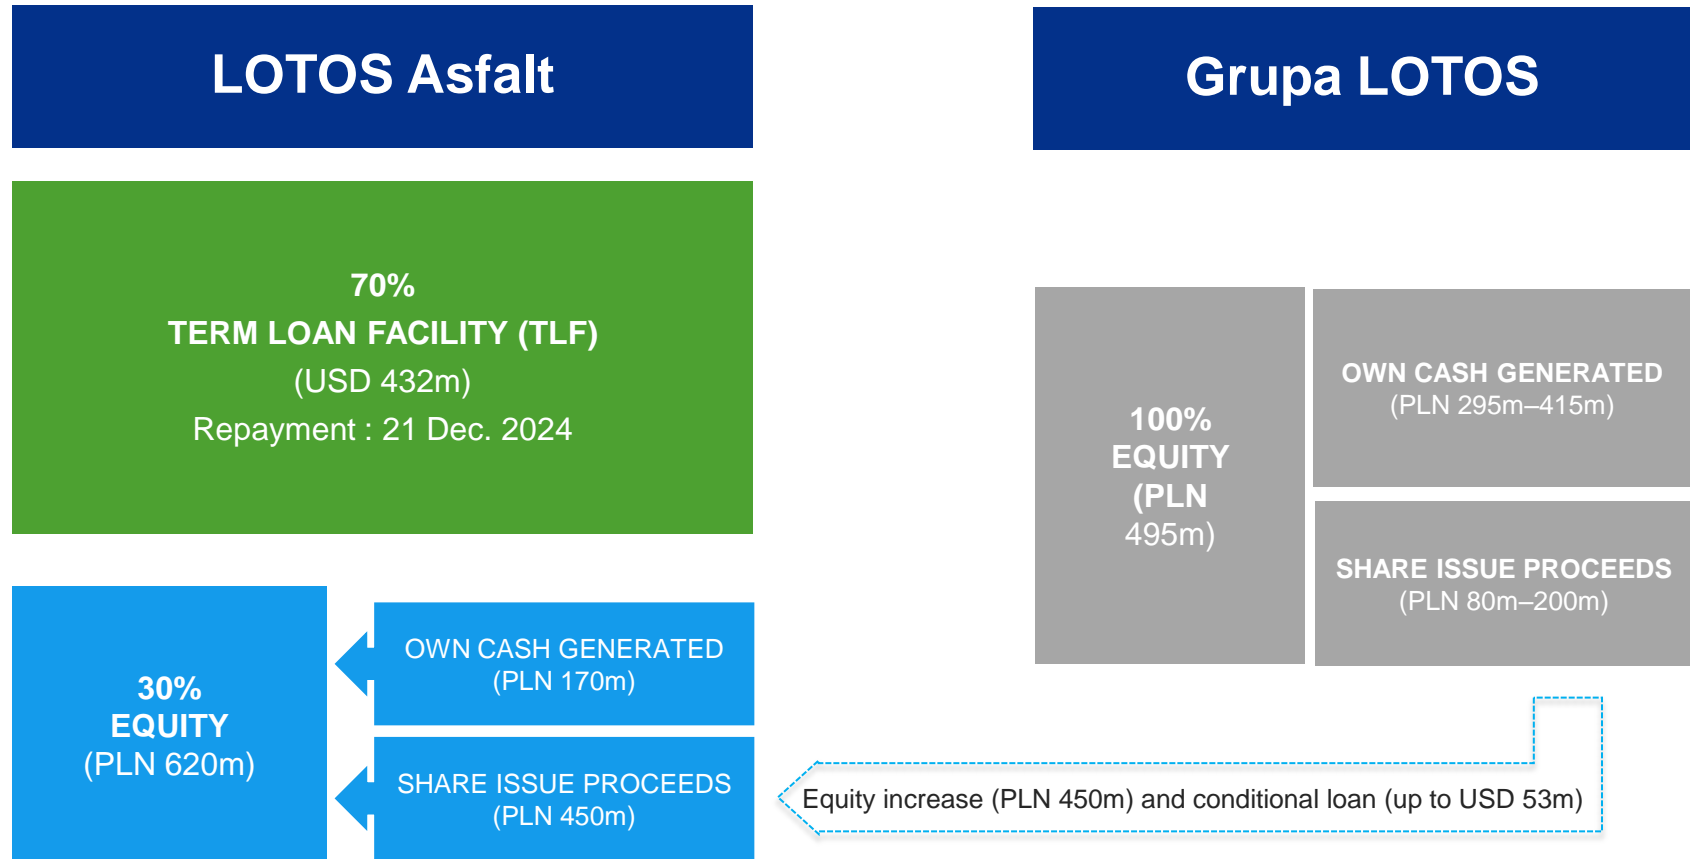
LOTOS Asfalt

Grupa LOTOS

70%
TERM LOAN FACILITY (TLF)
(USD 432m)
Repayment : 21 Dec. 2024

100%
EQUITY
(PLN 495m)

OWN CASH GENERATED
(PLN 295m–415m)

SHARE ISSUE PROCEEDS
(PLN 80m–200m)

30%
EQUITY
(PLN 620m)

OWN CASH GENERATED
(PLN 170m)

SHARE ISSUE PROCEEDS
(PLN 450m)

Equity increase (PLN 450m) and conditional loan (up to USD 53m)